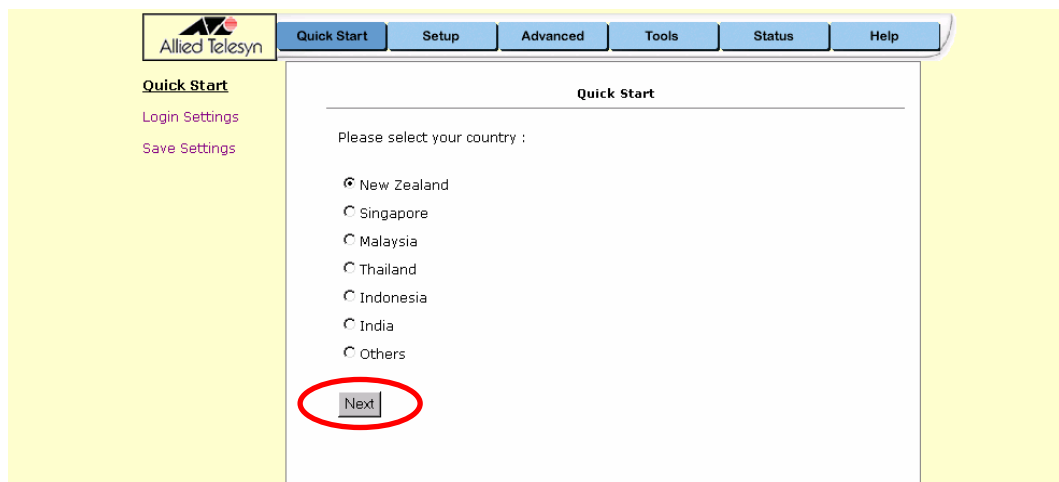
Allied Telesyn

Quick Start | Setup | Advanced | Tools | Status | Help

Quick Start
Login Settings
Save Settings

Quick Start

Please select your country :

New Zealand
Singapore
Malaysia
Thailand
Indonesia
India
Others

Next